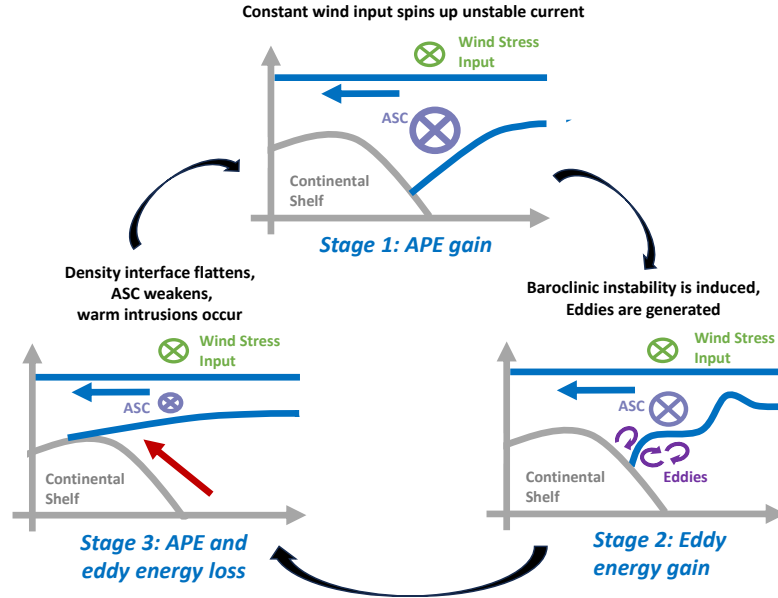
Constant wind input spins up unstable current

Wind Stress Input

ASC

Continental Shelf

Stage 1: APE gain

Density interface flattens, ASC weakens, warm intrusions occur

Baroclinic instability is induced, Eddies are generated

Wind Stress Input

ASC

Continental Shelf

Stage 3: APE and eddy energy loss

Wind Stress Input

ASC

Continental Shelf

Eddies

Stage 2: Eddy energy gain